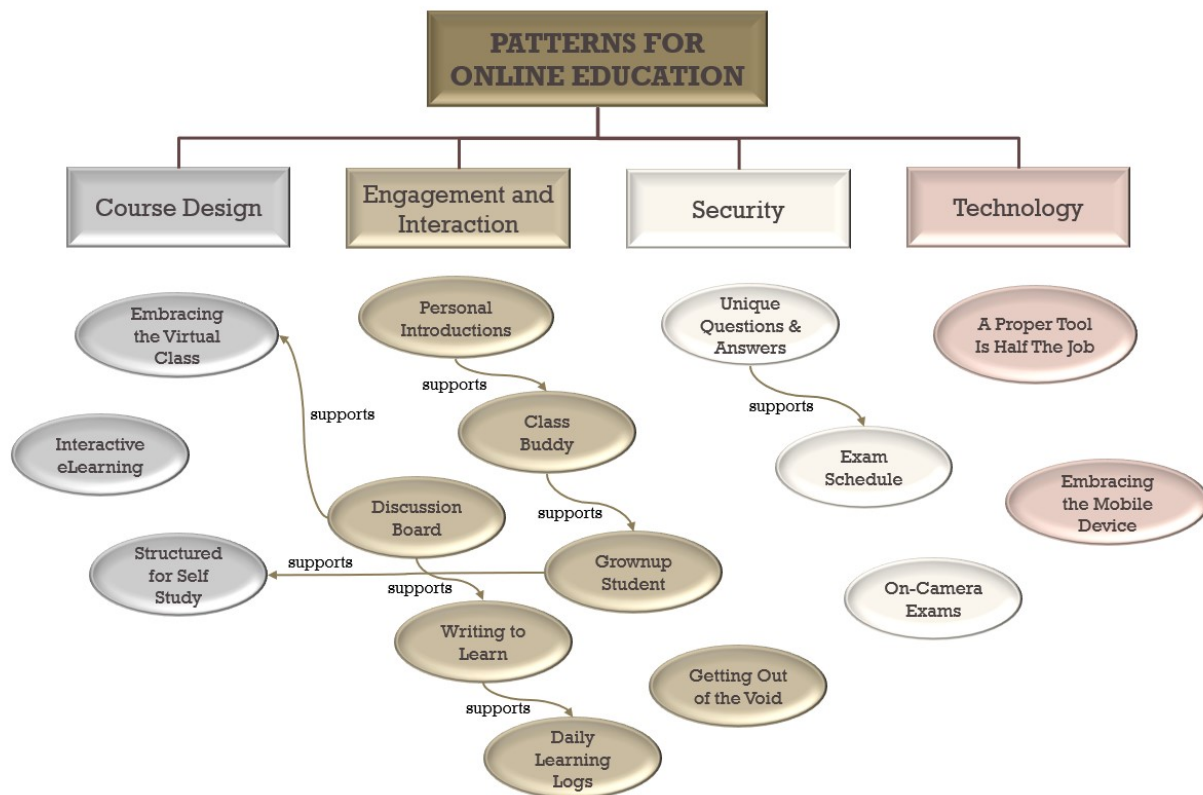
PATTERNS FOR ONLINE EDUCATION

Course Design

Engagement and Interaction

Security

Technology

Embracing the Virtual Class

Interactive eLearning

Structured for Self Study

Personal Introductions

supports

Class Buddy

supports

supports

Discussion Board

supports

Grownup Student

supports

Writing to Learn

supports

Daily Learning Logs

Getting Out of the Void

Unique Questions & Answers

supports

Exam Schedule

On-Camera Exams

A Proper Tool Is Half The Job

Embracing the Mobile Device